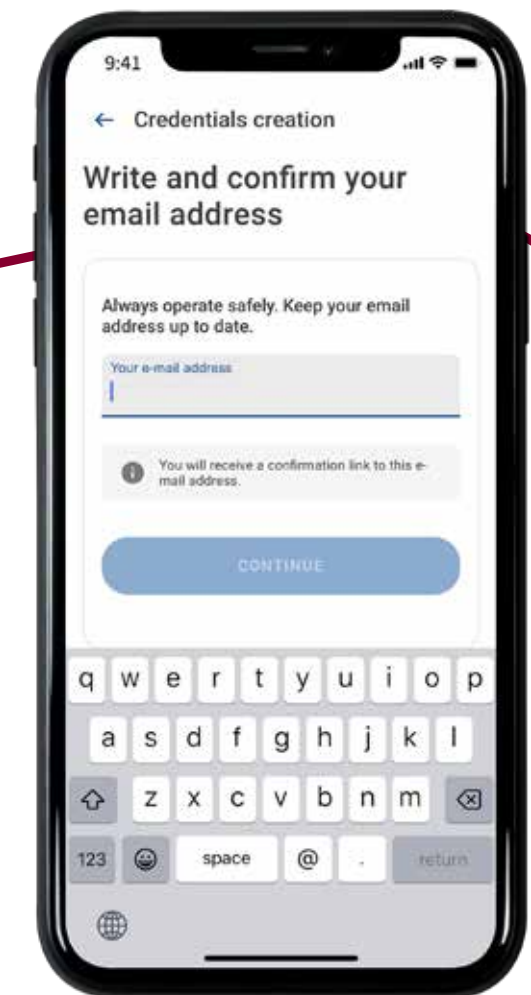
9:41

← Credentials creation

Write and confirm your email address

Always operate safely. Keep your email address up to date.

Your e-mail address

You will receive a confirmation link to this e-mail address.

CONTINUE

q w e r t y u i o p
a s d f g h j k l
z x c v b n m
123 space @ . return